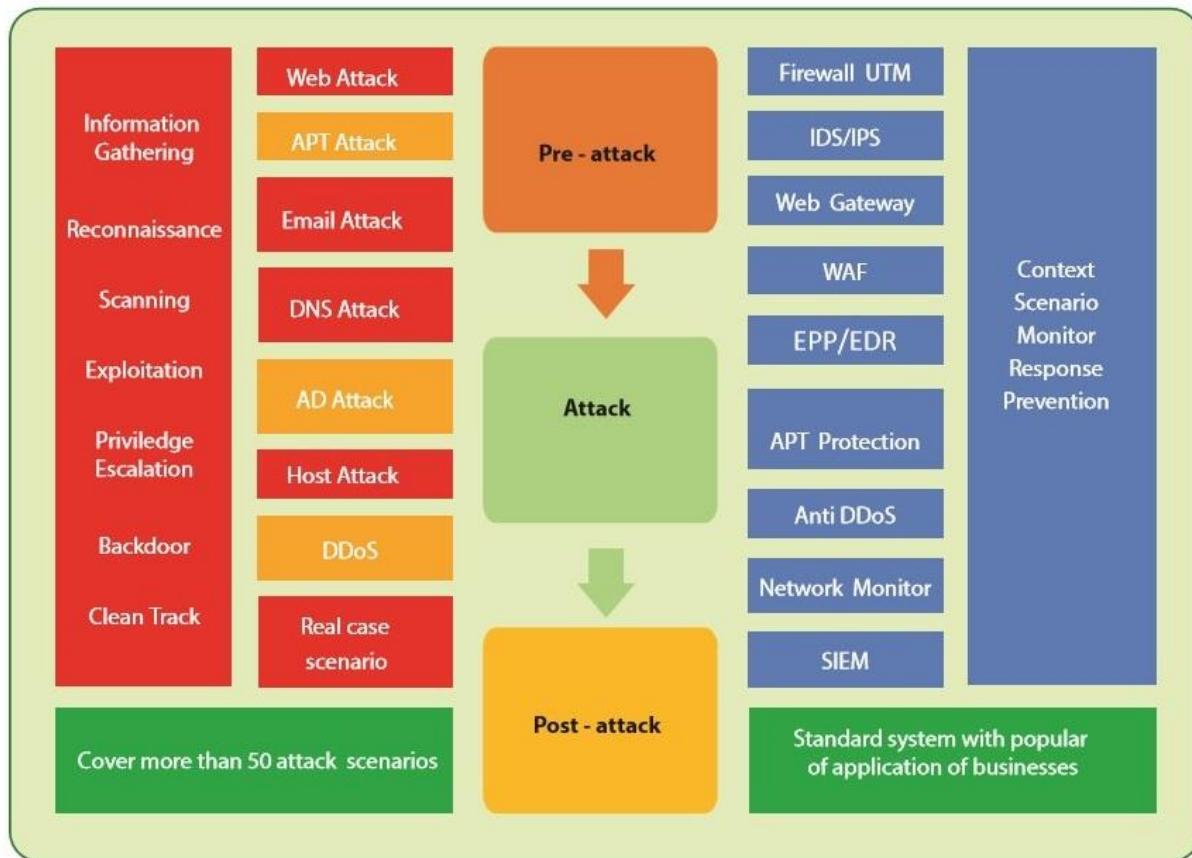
Information Gathering

Reconnaissance

Scanning

Exploitation

Priviledge Escalation

Backdoor

Clean Track

Web Attack

APT Attack

Email Attack

DNS Attack

AD Attack

Host Attack

DDoS

Real case scenario

Cover more than 50 attack scenarios

Pre - attack

Attack

Post - attack

Firewall UTM

IDS/IPS

Web Gateway

WAF

EPP/EDR

APT Protection

Anti DDoS

Network Monitor

SIEM

Context
Scenario
Monitor
Response
Prevention

Standard system with popular of application of businesses